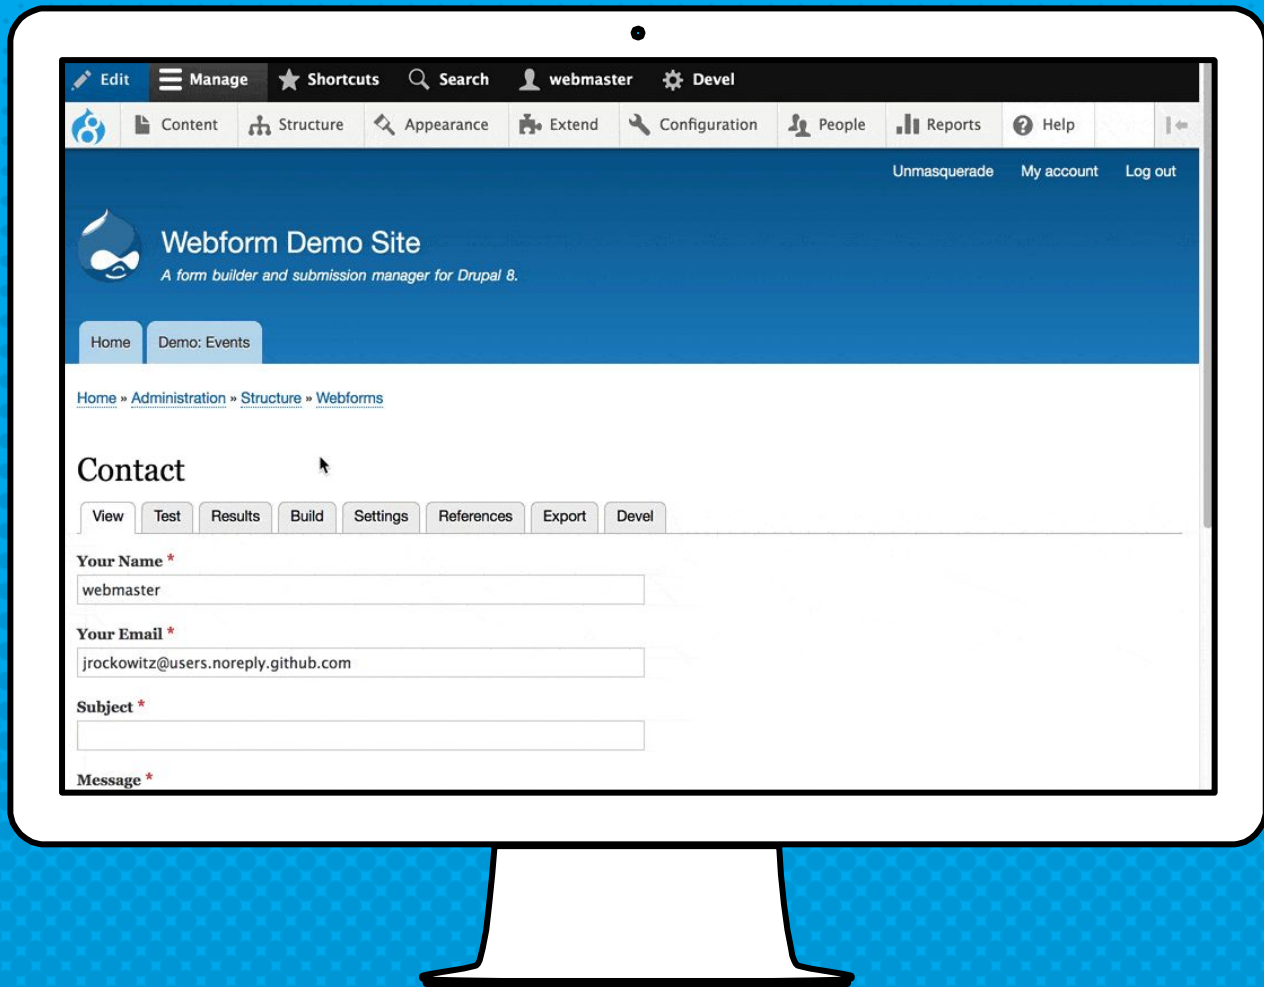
Edit Manage Shortcuts Search webmaster Devel

Content Structure Appearance Extend Configuration People Reports Help

Unmasquerade My account Log out

Webform Demo Site

A form builder and submission manager for Drupal 8.

Home Demo: Events

Home » Administration » Structure » Webforms

Contact

View Test Results Build Settings References Export Devel

Your Name *

webmaster

Your Email *

jrockowitz@users.noreply.github.com

Subject *

Message *